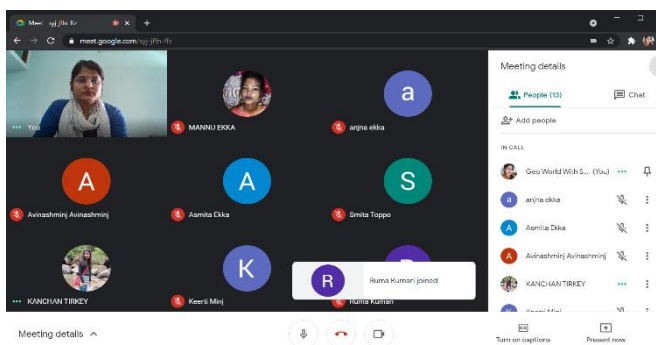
Meet - syj-jfin-ifz
meet.google.com/syj-jfin-ifz

You
MANNU EKKA
a
anjna ekka
A
Avinashminj Avinashminj
A
Asmita Ekka
S
Smita Toppo
KANCHAN TIRKEY
K
Keerti Minj
R
Ruma Kumari joined
Ruma Kumari

Meeting details
People (13)
Chat
Add people
IN CALL
Geo World With S... (You)
a
anjna ekka
A
Asmita Ekka
A
Avinashminj Avinashminj
KANCHAN TIRKEY
K
Keerti Minj

Meeting details
Turn on captions
Present now